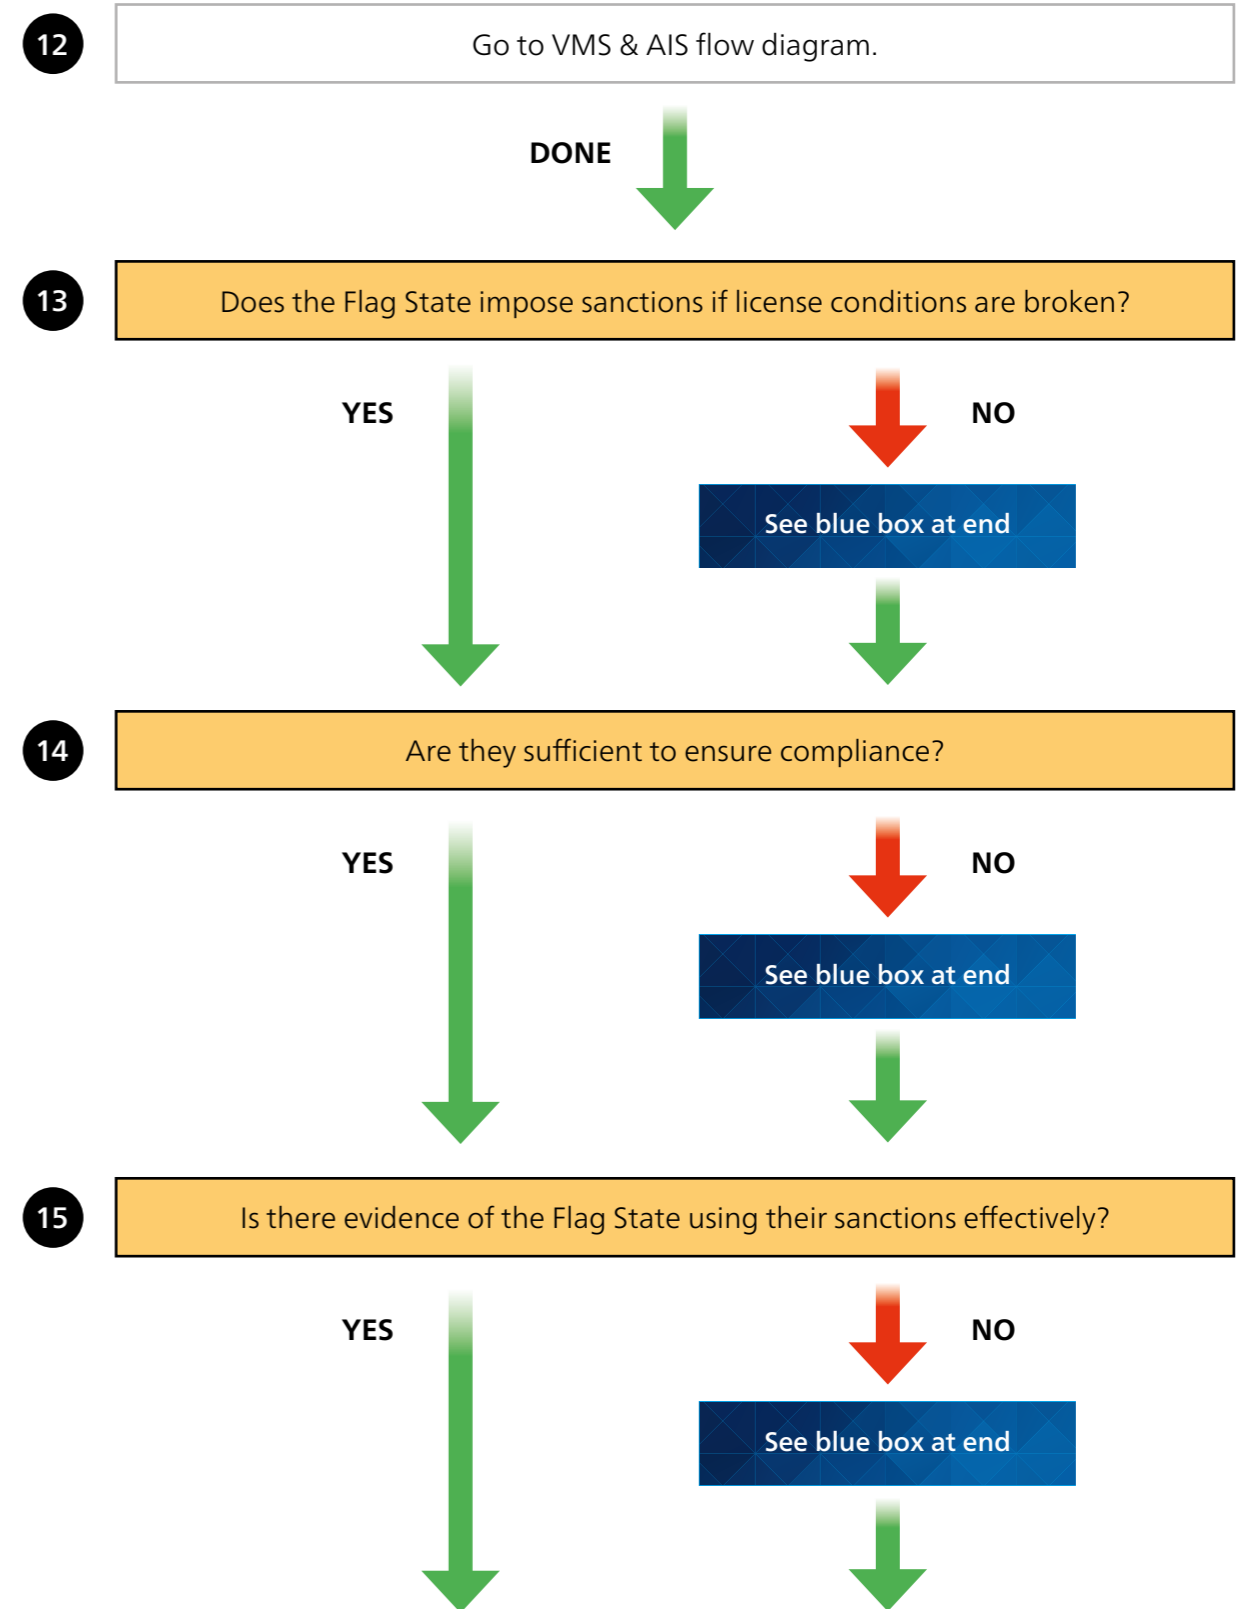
12

Go to VMS & AIS flow diagram.

DONE

13

Does the Flag State impose sanctions if license conditions are broken?

YES

NO

See blue box at end

14

Are they sufficient to ensure compliance?

YES

NO

See blue box at end

15

Is there evidence of the Flag State using their sanctions effectively?

YES

NO

See blue box at end